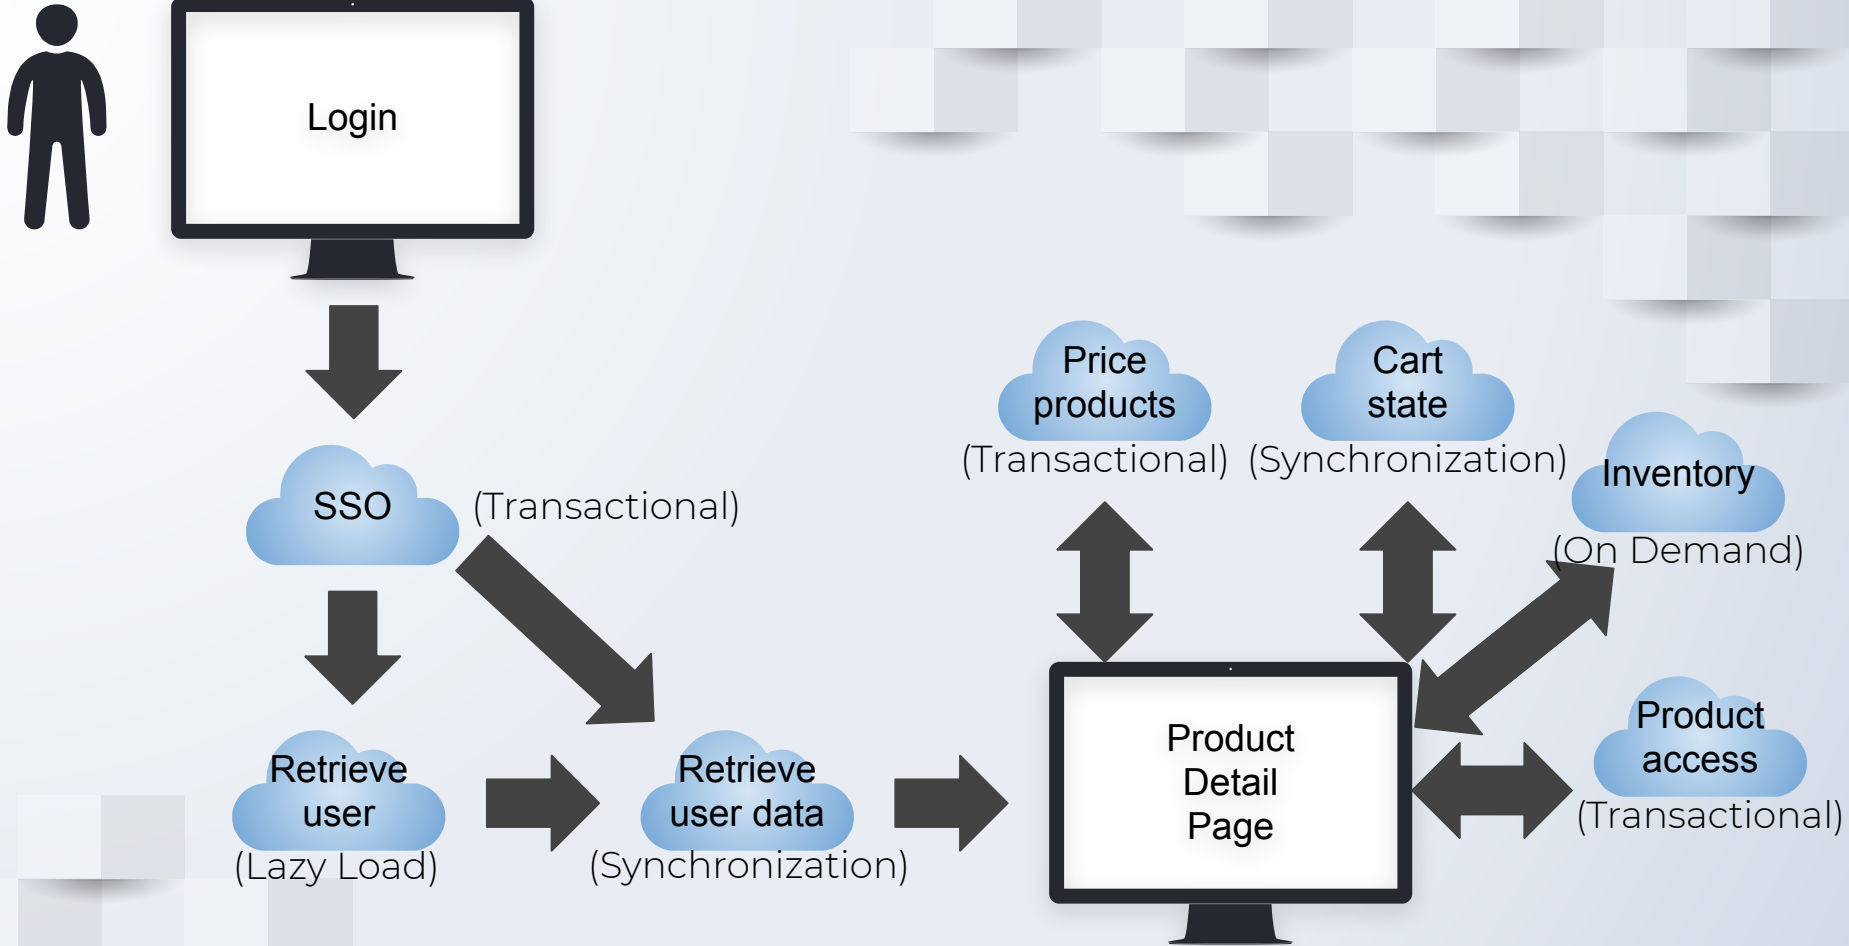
Login

SSO

(Transactional)

Retrieve user

(Lazy Load)

Retrieve user data

(Synchronization)

Price products

(Transactional)

Cart state

(Synchronization)

Inventory

(On Demand)

Product Detail Page

Product access

(Transactional)